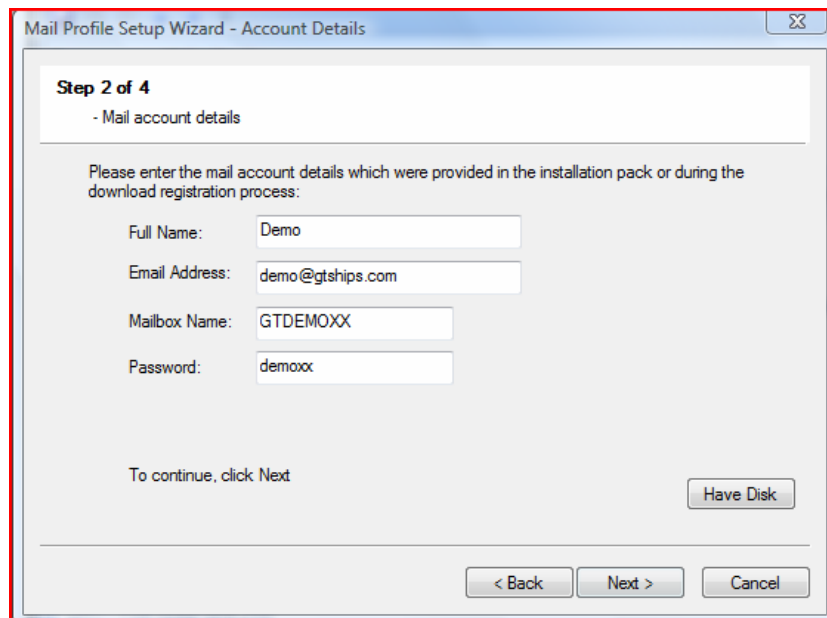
Mail Profile Setup Wizard - Account Details

Step 2 of 4
- Mail account details

Please enter the mail account details which were provided in the installation pack or during the download registration process:

Full Name: Demo

Email Address: demo@gtships.com

Mailbox Name: GTDEMOXX

Password: demoxx

To continue, click Next

Have Disk

< Back Next > Cancel